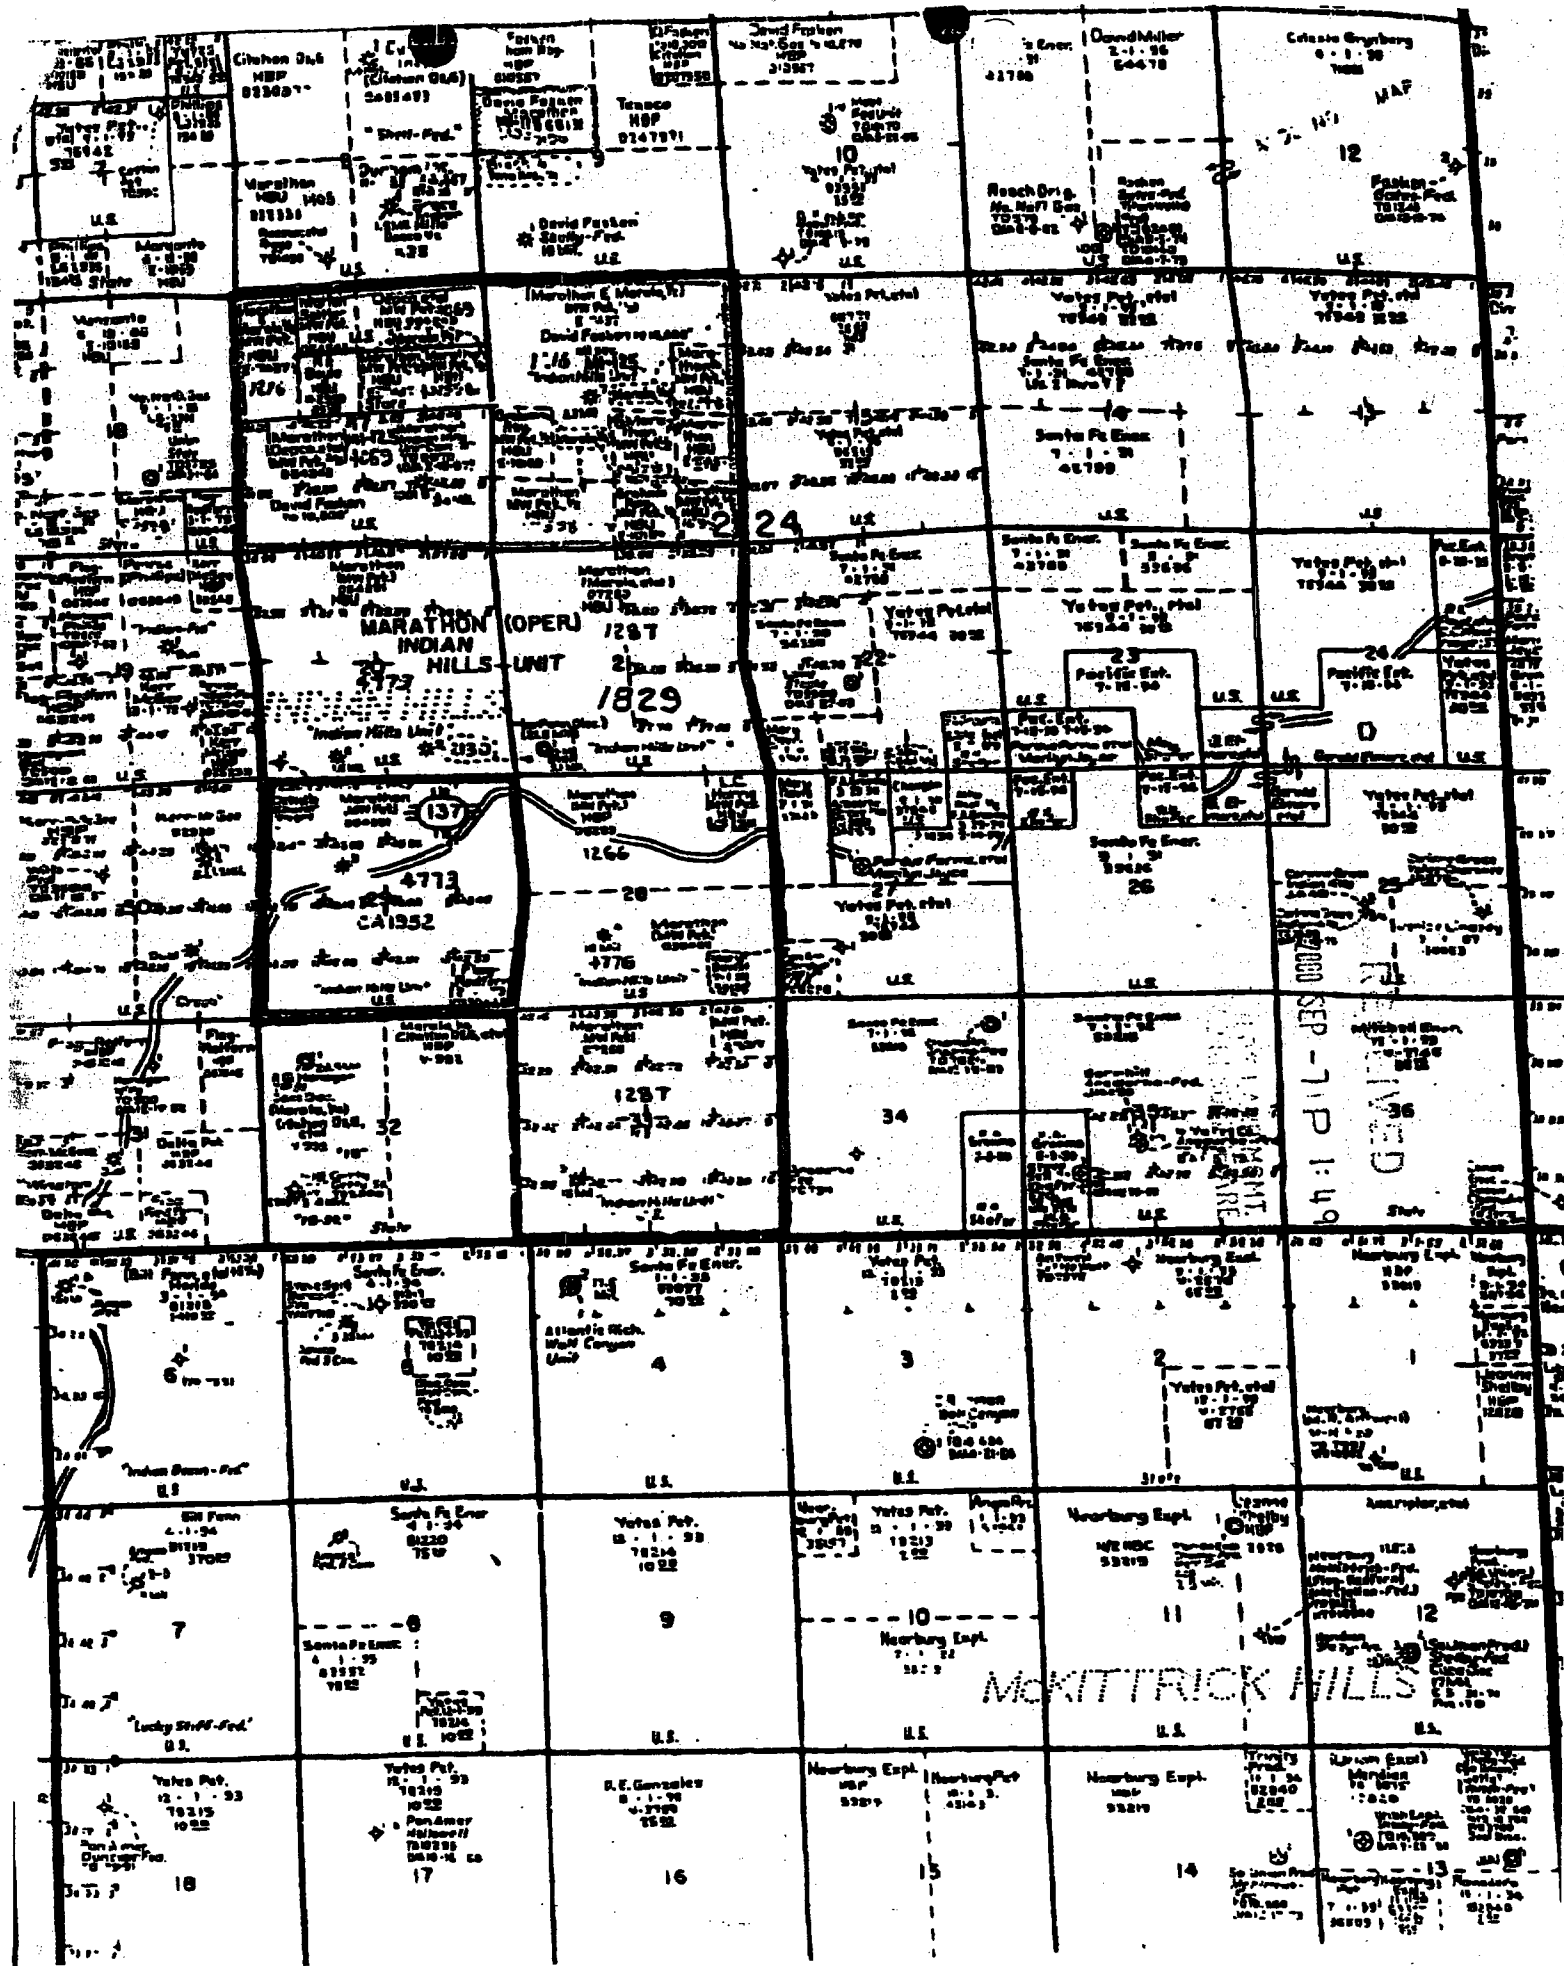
Citation O&G
HBP
023037

David Fasken
Texaco
HBP

David Miller
2-1-96
64478

Celeste Grynberg

12

10

Yates Pet. etal

Reach Drlg.

David Fasken

Marathon
HBU

Fasken
State-Fed.

U.S.

U.S.

Yates Pet. etal

Santa Fe Ener.

18

Santa Fe Ener.
7-1-91
42799

David Fasken

2 24

U.S.

Santa Fe Ener.

Marathon

Yates Pet. etal

MARATHON (OPER)
INDIAN
HILLS UNIT

1287

1829

23

Pacific Ent.

24

"Indian Hills Unit"

U.S.

137

1266

Santa Fe Ener.

4773

CA1952

28

27

26

Yates Pet. etal

4776

U.S.

Santa Fe Ener.

Mitchell Ener.

1287

32

34

36

SEP -7 P 1:49

RECEIVED

U.S.

State

Santa Fe Ener.

Nearburg Expl.

Santa Fe Ener.

Yates Pet.

Atlantic Rich.
Wolf Canyon
Unit

6

4

3

2

1

"Indian Basin-Fed"

U.S.

U.S.

U.S.

U.S.

Yates Pet. etal

Bill Fenn

Santa Fe Ener.

Yates Pet.

Yates Pet.

Nearburg Expl.

7

8

9

10

11

12

Santa Fe Ener.

Nearburg Expl.

McKITTRICK HILLS

"Lucky Strike-Fed."

U.S.

U.S.

U.S.

U.S.

U.S.

Yates Pet.
12-1-93
78215
1022

Yates Pet.

R.E. Gonzales

Nearburg Expl.

Nearburg Pet.

Nearburg Expl.

18

17

16

15

14

13